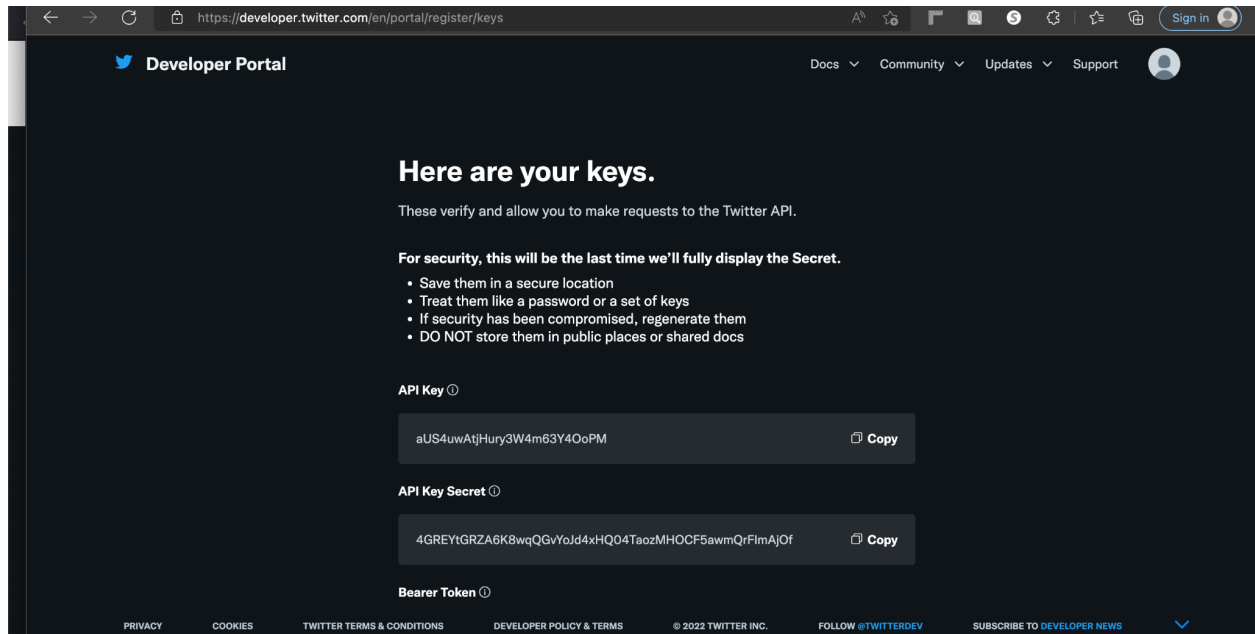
https://developer.twitter.com/en/portal/register/keys

Sign in

Developer Portal

Docs Community Updates Support

Here are your keys.

These verify and allow you to make requests to the Twitter API.

For security, this will be the last time we'll fully display the Secret.

• Save them in a secure location
• Treat them like a password or a set of keys
• If security has been compromised, regenerate them
• DO NOT store them in public places or shared docs

API Key ⓘ

aUS4uwAtjHury3W4m63Y4OoPM

Copy

API Key Secret ⓘ

4GREYtGRZA6K8wqQGvYoJd4xHQ04TaozMHOCF5awmQrFlmAjOf

Copy

Bearer Token ⓘ

PRIVACY COOKIES TWITTER TERMS & CONDITIONS DEVELOPER POLICY & TERMS © 2022 TWITTER INC. FOLLOW @TWITTERDEV SUBSCRIBE TO DEVELOPER NEWS